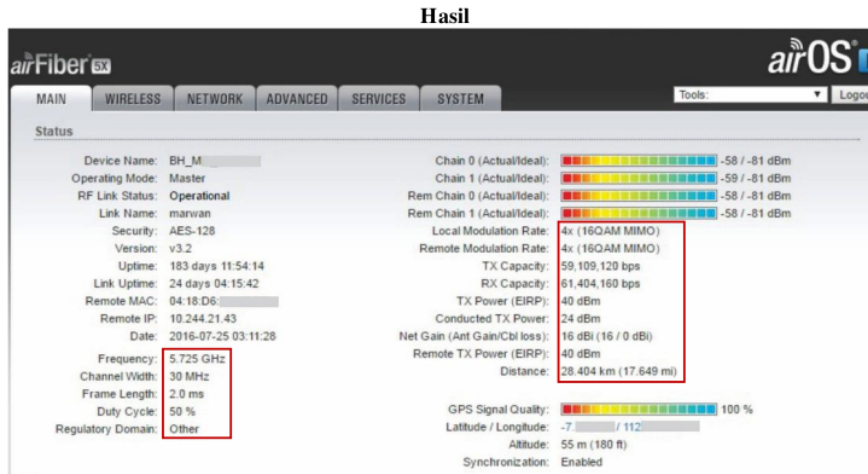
Hasil

airFiber 5X

airOS

MAIN WIRELESS NETWORK ADVANCED SERVICES SYSTEM

Tools: Logo

Status

Device Name: BH_M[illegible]
Operating Mode: Master
RF Link Status: Operational
Link Name: marwan
Security: AES-128
Version: v3.2
Uptime: 183 days 11:54:14
Link Uptime: 24 days 04:15:42
Remote MAC: 04:18:D6:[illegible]
Remote IP: 10.244.21.43
Date: 2016-07-25 03:11:28

Frequency: 5.725 GHz
Channel Width: 30 MHz
Frame Length: 2.0 ms
Duty Cycle: 50 %
Regulatory Domain: Other

Chain 0 (Actual/Ideal): -58 / -81 dBm
Chain 1 (Actual/Ideal): -59 / -81 dBm
Rem Chain 0 (Actual/Ideal): -58 / -81 dBm
Rem Chain 1 (Actual/Ideal): -58 / -81 dBm
Local Modulation Rate: 4x (16QAM MIMO)
Remote Modulation Rate: 4x (16QAM MIMO)
TX Capacity: 59,109,120 bps
RX Capacity: 61,404,160 bps
TX Power (EIRP): 40 dBm
Conducted TX Power: 24 dBm
Net Gain (Ant Gain/Cbl loss): 16 dBi (16 / 0 dBi)
Remote TX Power (EIRP): 40 dBm
Distance: 28.404 km (17.649 mi)

GPS Signal Quality: 100 %
Latitude / Longitude: -7.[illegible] / 112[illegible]
Altitude: 55 m (180 ft)
Synchronization: Enabled